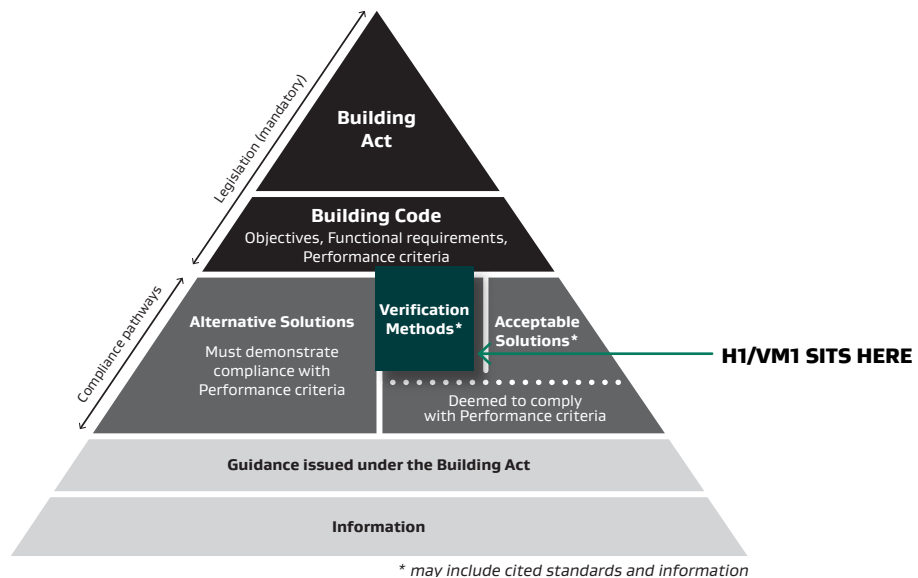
Legislation (mandatory)

Building Act

Building Code
Objectives, Functional requirements, Performance criteria

Compliance pathways

Alternative Solutions
Must demonstrate compliance with Performance criteria

Verification Methods*

Acceptable Solutions*

H1/VM1 SITS HERE

Deemed to comply with Performance criteria

Guidance issued under the Building Act

Information

* may include cited standards and information